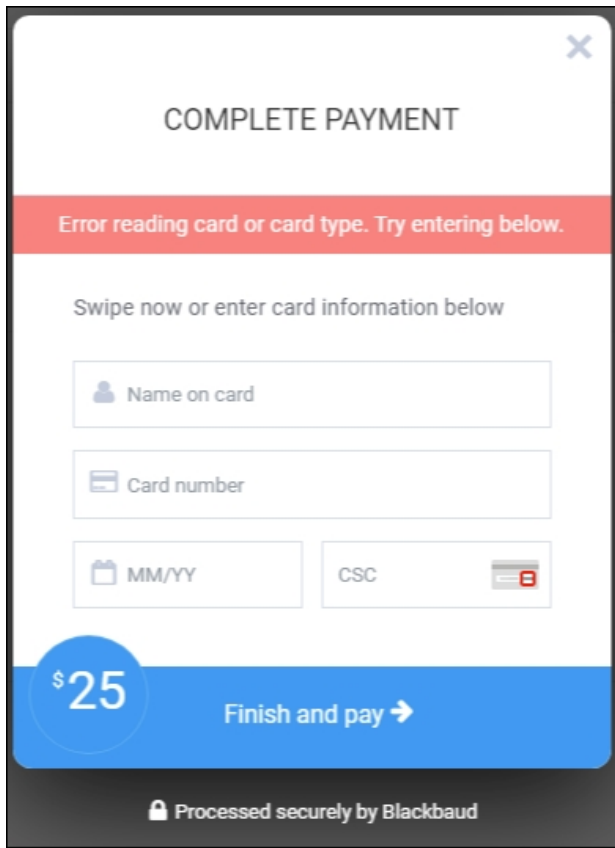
×

COMPLETE PAYMENT

Error reading card or card type. Try entering below.

Swipe now or enter card information below

Name on card

Card number

MM/YY

CSC

$25

Finish and pay →

Processed securely by Blackbaud